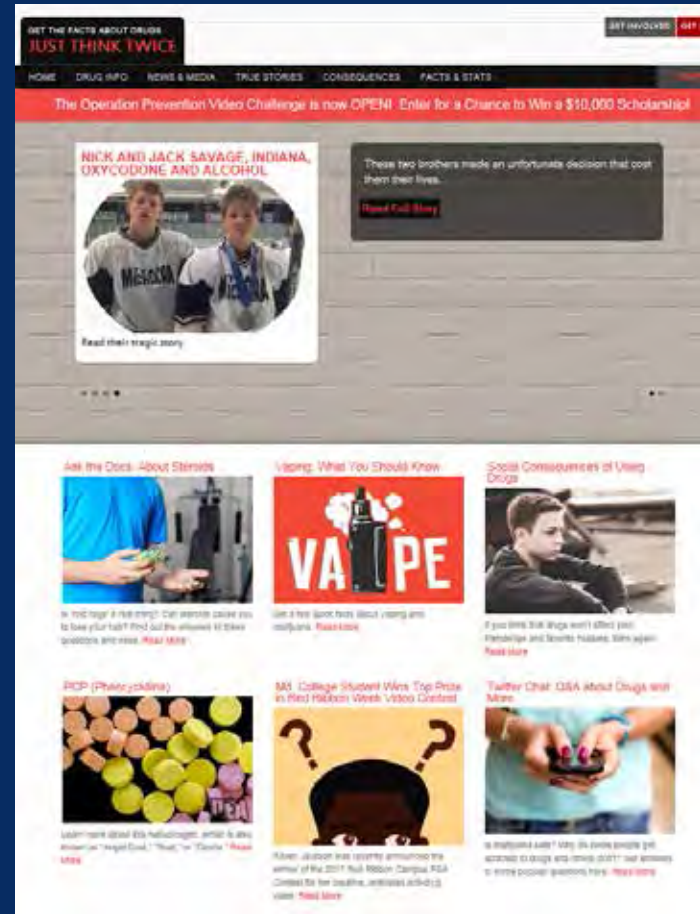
GET THE FACTS ABOUT DRUGS
JUST THINK TWICE

GET INVOLVED GET

HOME DRUG INFO NEWS & MEDIA TRUE STORIES CONSEQUENCES FACTS & STATS

The Operation Prevention Video Challenge is now OPEN! Enter for a Chance to Win a $10,000 Scholarship!

NICK AND JACK SAVAGE, INDIANA, OXYCODONE AND ALCOHOL

Read their tragic story

These two brothers made an unfortunate decision that cost them their lives.

Read Full Story

Ask the Docs: About Steroids

Is 'roid rage' a real thing? Can steroids cause you to lose your hair? Find out the answers to these questions and more. Read More

Vaping: What You Should Know

VAPE

Get a few quick facts about vaping and marijuana. Read More

Social Consequences of Using Drugs

If you think that drugs won't affect your friendships and favorite hobbies, think again. Read More

PCP (Phencyclidine)

Learn more about this hallucinogen, which is also known as "Angel Dust," "Boat," or "Ozone." Read More

MI College Student Wins Top Prize in Red Ribbon Week Video Contest

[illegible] the 2017 Red Ribbon Campus PSA Contest for her creative, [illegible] video. Read More

Twitter Chat: Q&A about Drugs and More

Is marijuana safe? Why do some people get addicted to drugs and others don't? Get answers to some popular questions here. Read More